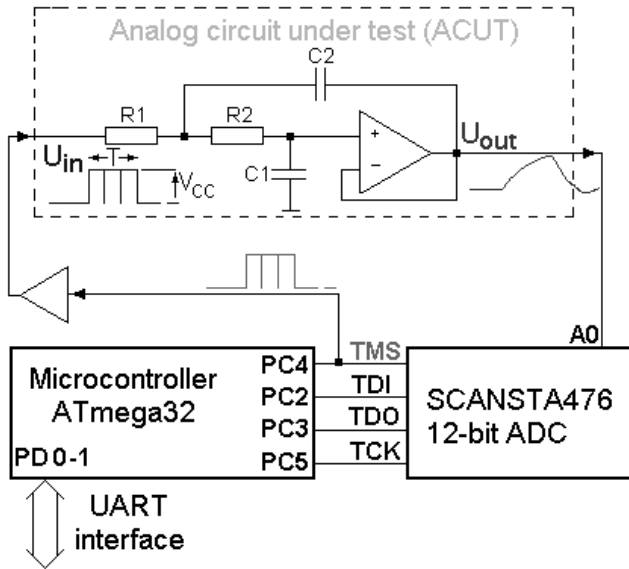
Analog circuit under test (ACUT)

C2

R1

R2

+

−

C1

$U_{in}$

T

$V_{CC}$

$U_{out}$

A0

TMS

Microcontroller ATmega32

PC4

PC2

PC3

PC5

PD 0-1

TDI

TDO

TCK

SCANSTA476 12-bit ADC

UART interface